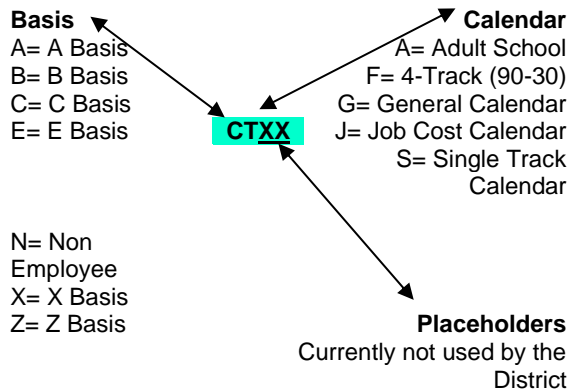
**Basis**
A= A Basis
B= B Basis
C= C Basis
E= E Basis

N= Non Employee
X= X Basis
Z= Z Basis

**CTXX**

**Calendar**
A= Adult School
F= 4-Track (90-30)
G= General Calendar
J= Job Cost Calendar
S= Single Track Calendar

**Placeholders**
Currently not used by the District